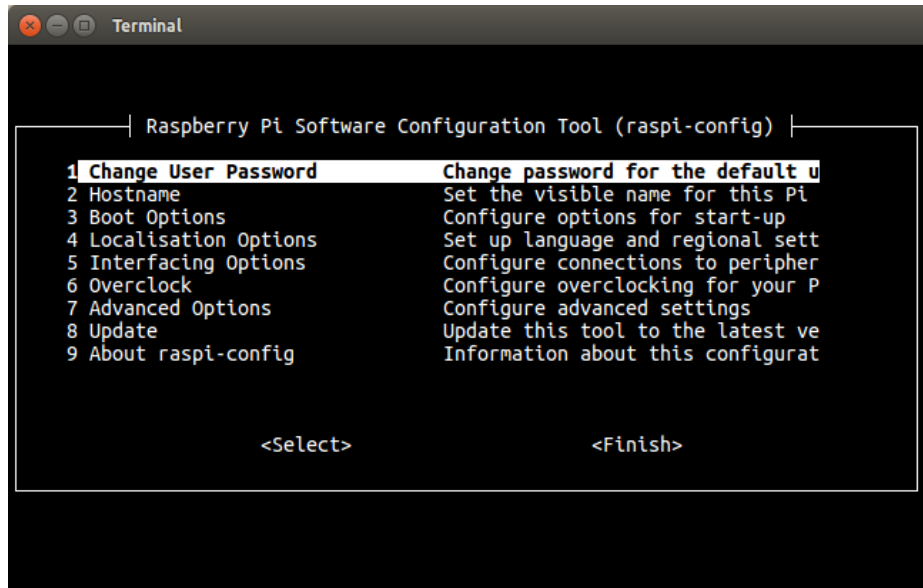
Terminal

Raspberry Pi Software Configuration Tool (raspi-config)

| | |
|---|---|
| 1 Change User Password | Change password for the default u |
| 2 Hostname | Set the visible name for this Pi |
| 3 Boot Options | Configure options for start-up |
| 4 Localisation Options | Set up language and regional sett |
| 5 Interfacing Options | Configure connections to peripher |
| 6 Overclock | Configure overclocking for your P |
| 7 Advanced Options | Configure advanced settings |
| 8 Update | Update this tool to the latest ve |
| 9 About raspi-config | Information about this configurat |

<Select> <Finish>